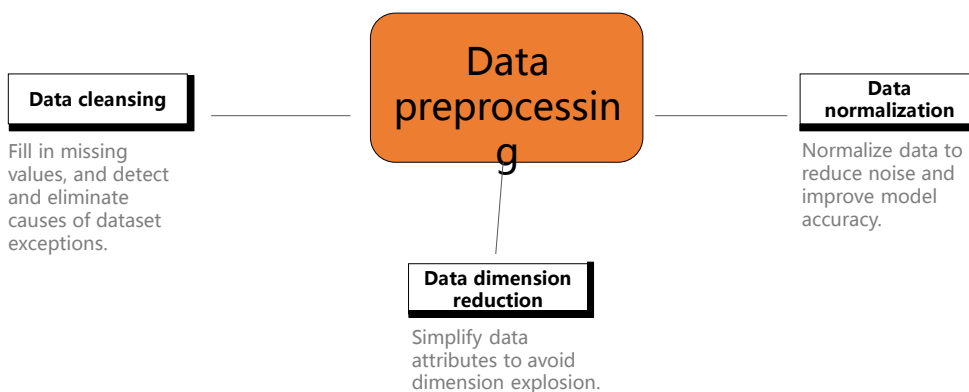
Data preprocessing

Data cleansing

Fill in missing values, and detect and eliminate causes of dataset exceptions.

Data dimension reduction

Simplify data attributes to avoid dimension explosion.

Data normalization

Normalize data to reduce noise and improve model accuracy.